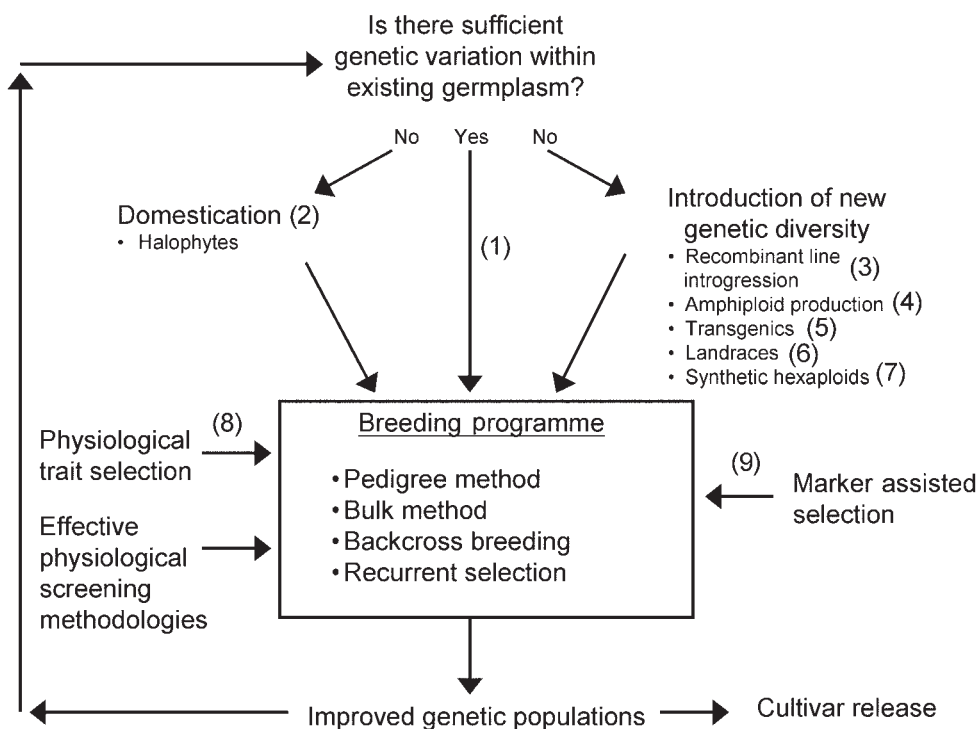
Is there sufficient genetic variation within existing germplasm?

No

Yes

No

Domestication (2)
• Halophytes

(1)

Introduction of new genetic diversity
• Recombinant line introgression (3)
• Amphiploid production (4)
• Transgenics (5)
• Landraces (6)
• Synthetic hexaploids (7)

(8)

Physiological trait selection

Effective physiological screening methodologies

Breeding programme

• Pedigree method
• Bulk method
• Backcross breeding
• Recurrent selection

(9)

Marker assisted selection

Improved genetic populations

Cultivar release